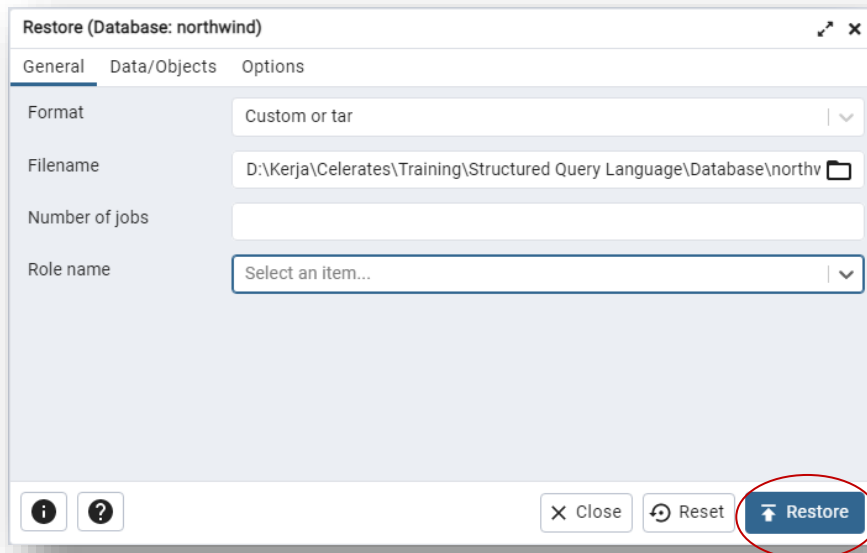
Restore (Database: northwind)

General Data/Objects Options

Format Custom or tar

Filename D:\Kerja\Celerates\Training\Structured Query Language\Database\northv

Number of jobs

Role name Select an item...

Close Reset Restore